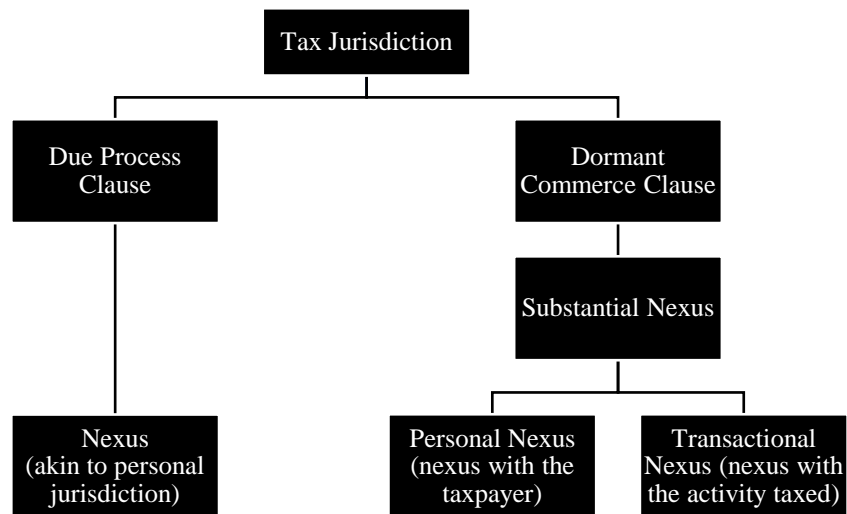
Tax Jurisdiction

Due Process Clause

Dormant Commerce Clause

Substantial Nexus

Nexus (akin to personal jurisdiction)

Personal Nexus (nexus with the taxpayer)

Transactional Nexus (nexus with the activity taxed)